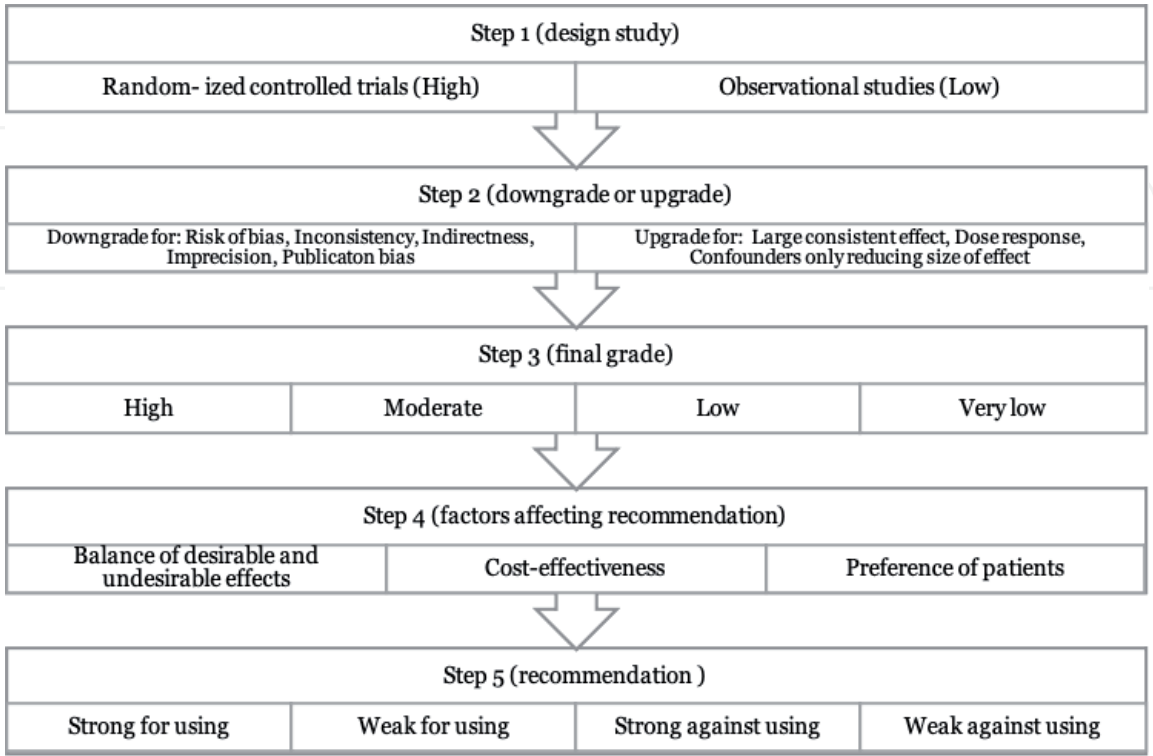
Step 1 (design study)

Random- ized controlled trials (High)

Observational studies (Low)

Step 2 (downgrade or upgrade)

Downgrade for: Risk of bias, Inconsistency, Indirectness, Imprecision, Publicaton bias

Upgrade for: Large consistent effect, Dose response, Confounders only reducing size of effect

Step 3 (final grade)

| High | Moderate | Low | Very low |
|---|---|---|---|

Step 4 (factors affecting recommendation)

| Balance of desirable and undesirable effects | Cost-effectiveness | Preference of patients |
|---|---|---|

Step 5 (recommendation )

| Strong for using | Weak for using | Strong against using | Weak against using |
|---|---|---|---|